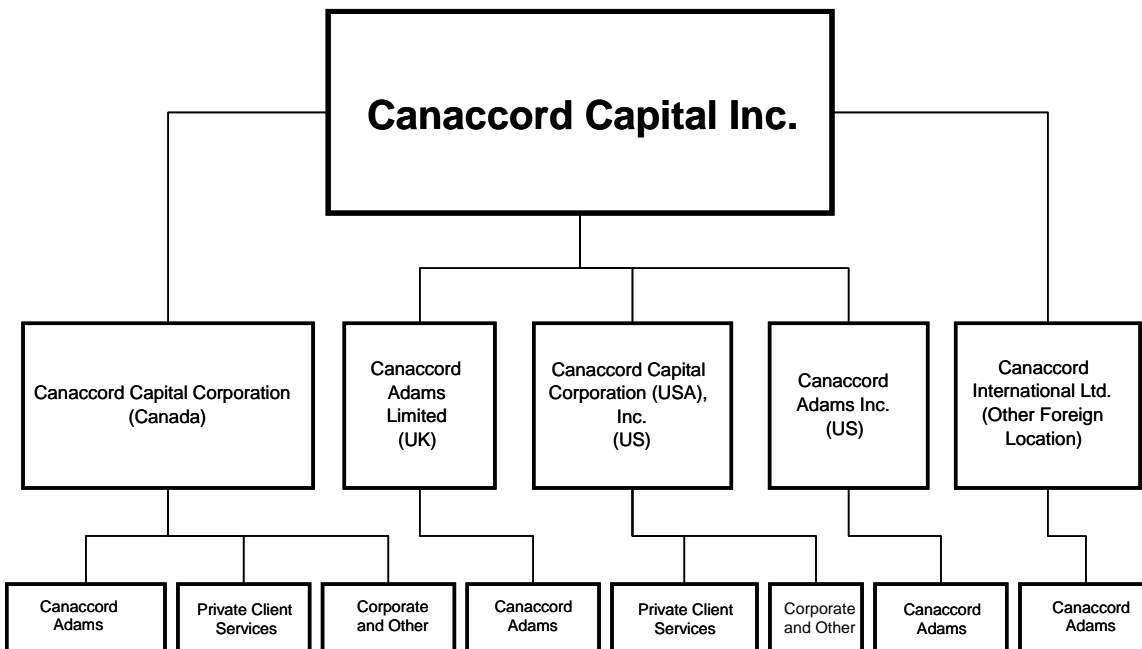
Canaccord Capital Inc.

Canaccord Capital Corporation (Canada)

Canaccord Adams Limited (UK)

Canaccord Capital Corporation (USA), Inc. (US)

Canaccord Adams Inc. (US)

Canaccord International Ltd. (Other Foreign Location)

Canaccord Adams

Private Client Services

Corporate and Other

Canaccord Adams

Private Client Services

Corporate and Other

Canaccord Adams

Canaccord Adams